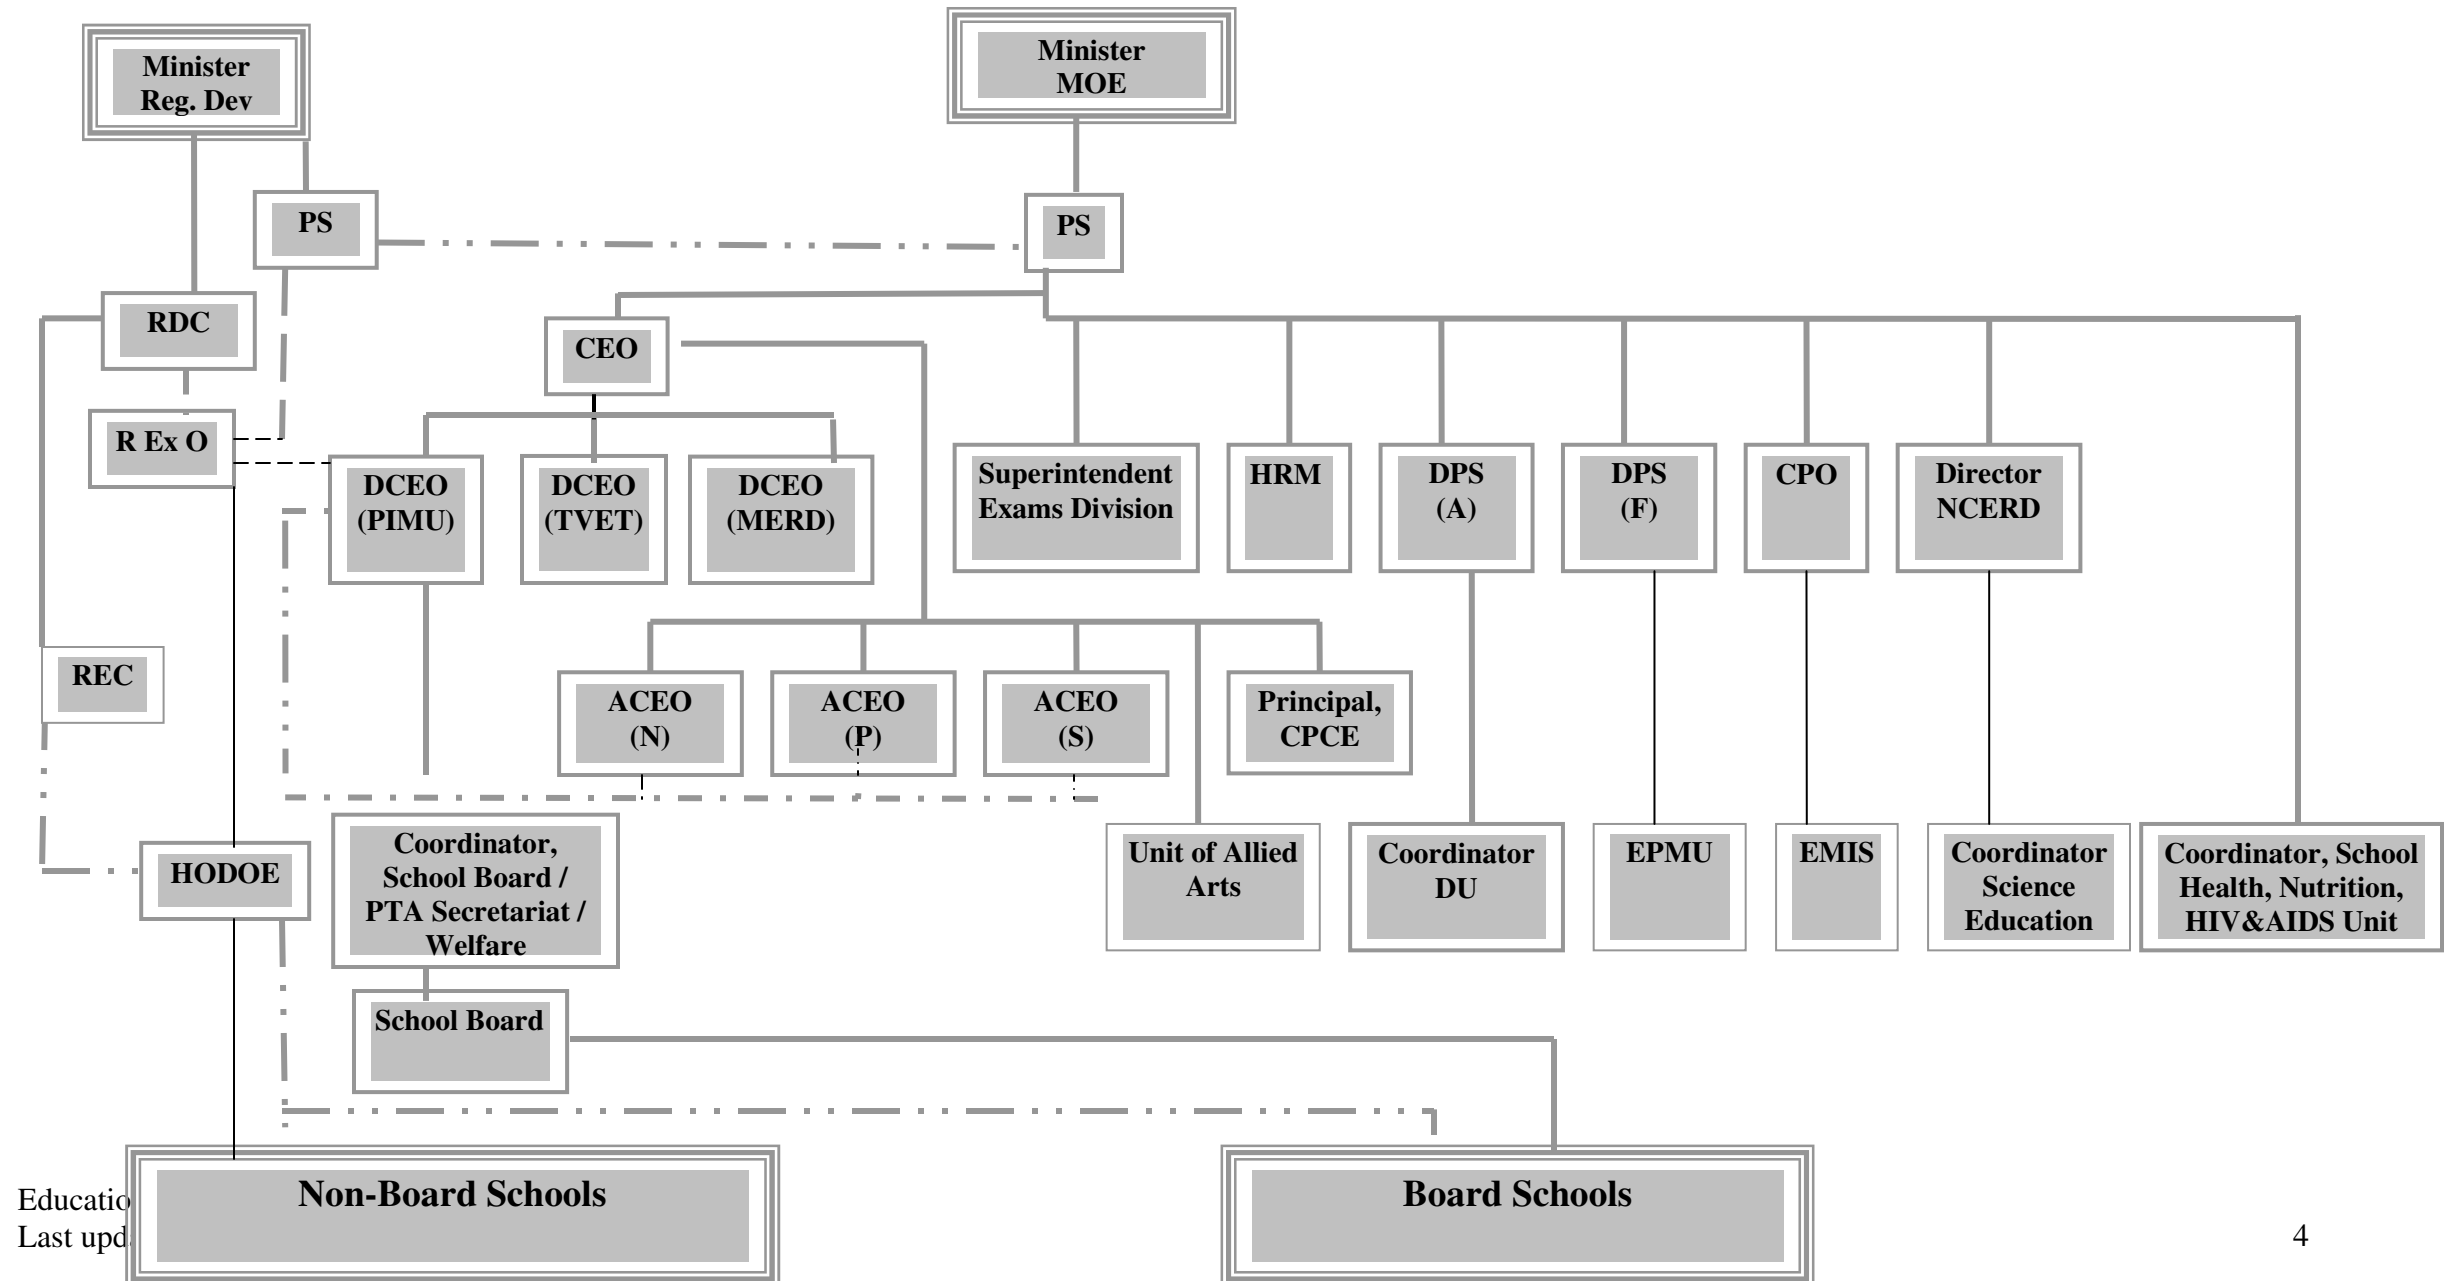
Minister
Reg. Dev

Minister
MOE

PS

PS

RDC

CEO

R Ex O

DCEO
(PIMU)

DCEO
(TVET)

DCEO
(MERD)

Superintendent
Exams Division

HRM

DPS
(A)

DPS
(F)

CPO

Director
NCERD

REC

ACEO
(N)

ACEO
(P)

ACEO
(S)

Principal,
CPCE

HODOE

Coordinator,
School Board /
PTA Secretariat /
Welfare

Unit of Allied
Arts

Coordinator
DU

EPMU

EMIS

Coordinator
Science
Education

Coordinator, School
Health, Nutrition,
HIV&AIDS Unit

School Board

Non-Board Schools

Board Schools

Educatio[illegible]
Last upd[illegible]

4